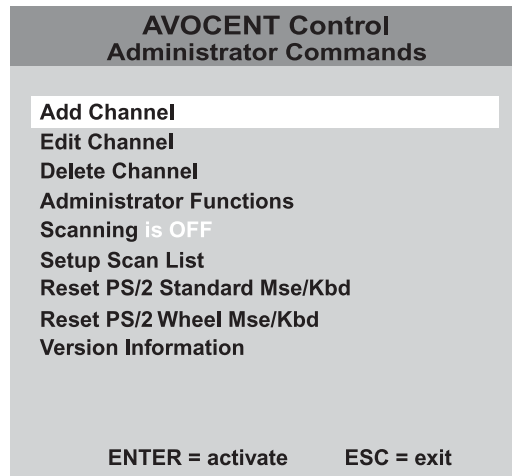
AVOCENT Control
Administrator Commands

Add Channel
Edit Channel
Delete Channel
Administrator Functions
Scanning is OFF
Setup Scan List
Reset PS/2 Standard Mse/Kbd
Reset PS/2 Wheel Mse/Kbd
Version Information

ENTER = activate ESC = exit